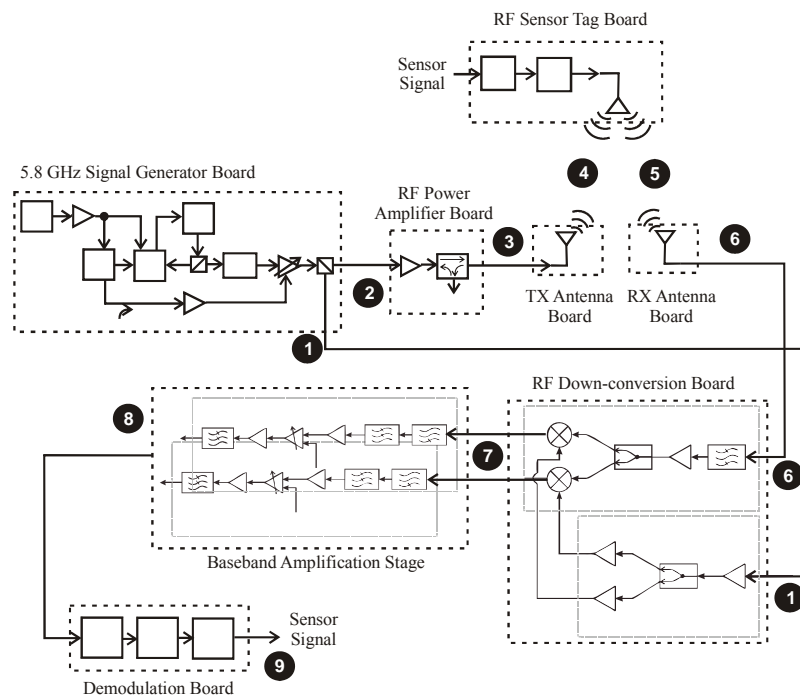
RF Sensor Tag Board

Sensor Signal

5.8 GHz Signal Generator Board

4

5

RF Power Amplifier Board

3

6

2

TX Antenna Board

RX Antenna Board

1

RF Down-conversion Board

8

7

6

Baseband Amplification Stage

1

Sensor Signal

9

Demodulation Board